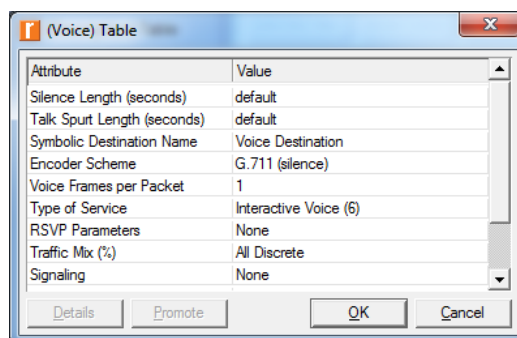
(Voice) Table

| Attribute | Value |
|---|---|
| Silence Length (seconds) | default |
| Talk Spurt Length (seconds) | default |
| Symbolic Destination Name | Voice Destination |
| Encoder Scheme | G.711 (silence) |
| Voice Frames per Packet | 1 |
| Type of Service | Interactive Voice (6) |
| RSVP Parameters | None |
| Traffic Mix (%) | All Discrete |
| Signaling | None |

Details Promote OK Cancel